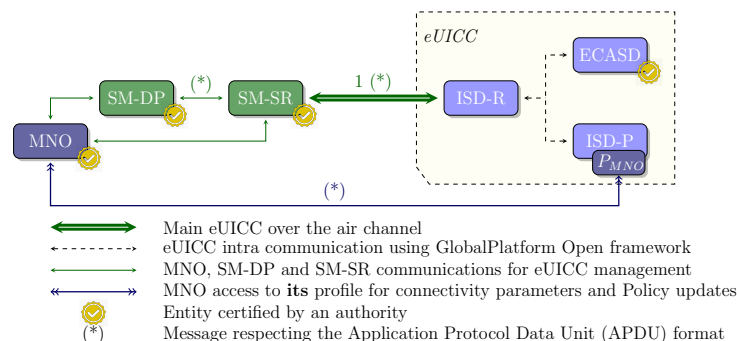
eUICC

ECASD

SM-DP

(*)

SM-SR

1 (*)

ISD-R

MNO

ISD-P

$P_{MNO}$

(*)

Main eUICC over the air channel
eUICC intra communication using GlobalPlatform Open framework
MNO, SM-DP and SM-SR communications for eUICC management
MNO access to **its** profile for connectivity parameters and Policy updates
Entity certified by an authority
(*) Message respecting the Application Protocol Data Unit (APDU) format